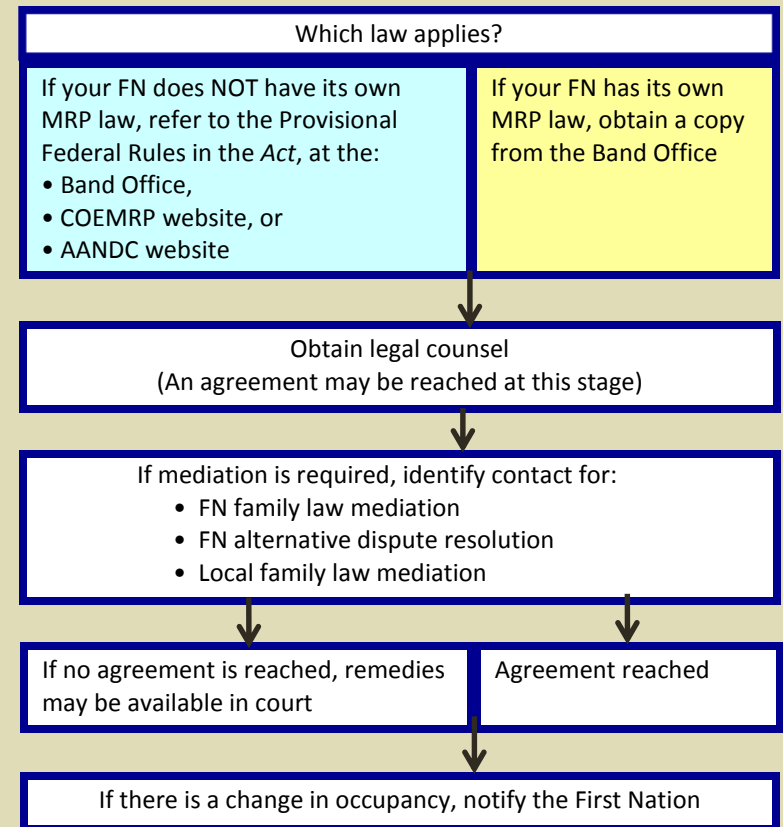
Which law applies?

If your FN does NOT have its own MRP law, refer to the Provisional Federal Rules in the *Act*, at the:
• Band Office,
• COEMRP website, or
• AANDC website

If your FN has its own MRP law, obtain a copy from the Band Office

Obtain legal counsel
(An agreement may be reached at this stage)

If mediation is required, identify contact for:
• FN family law mediation
• FN alternative dispute resolution
• Local family law mediation

If no agreement is reached, remedies may be available in court

Agreement reached

If there is a change in occupancy, notify the First Nation